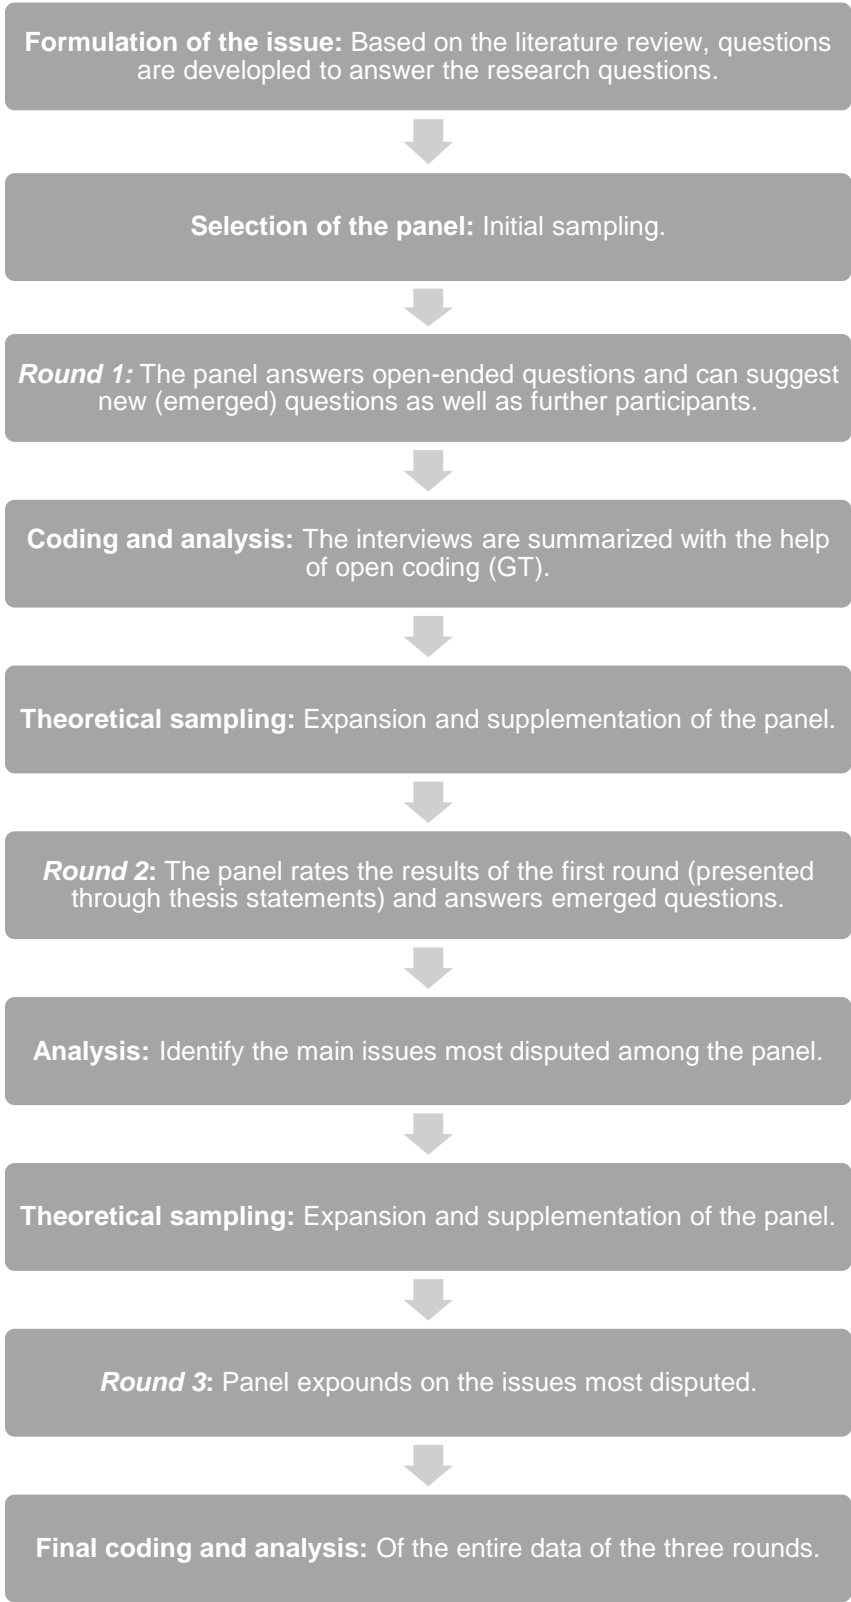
**Formulation of the issue:** Based on the literature review, questions are developed to answer the research questions.

**Selection of the panel:** Initial sampling.

***Round 1:*** The panel answers open-ended questions and can suggest new (emerged) questions as well as further participants.

**Coding and analysis:** The interviews are summarized with the help of open coding (GT).

**Theoretical sampling:** Expansion and supplementation of the panel.

***Round 2*****:** The panel rates the results of the first round (presented through thesis statements) and answers emerged questions.

**Analysis:** Identify the main issues most disputed among the panel.

**Theoretical sampling:** Expansion and supplementation of the panel.

***Round 3*****:** Panel expounds on the issues most disputed.

**Final coding and analysis:** Of the entire data of the three rounds.